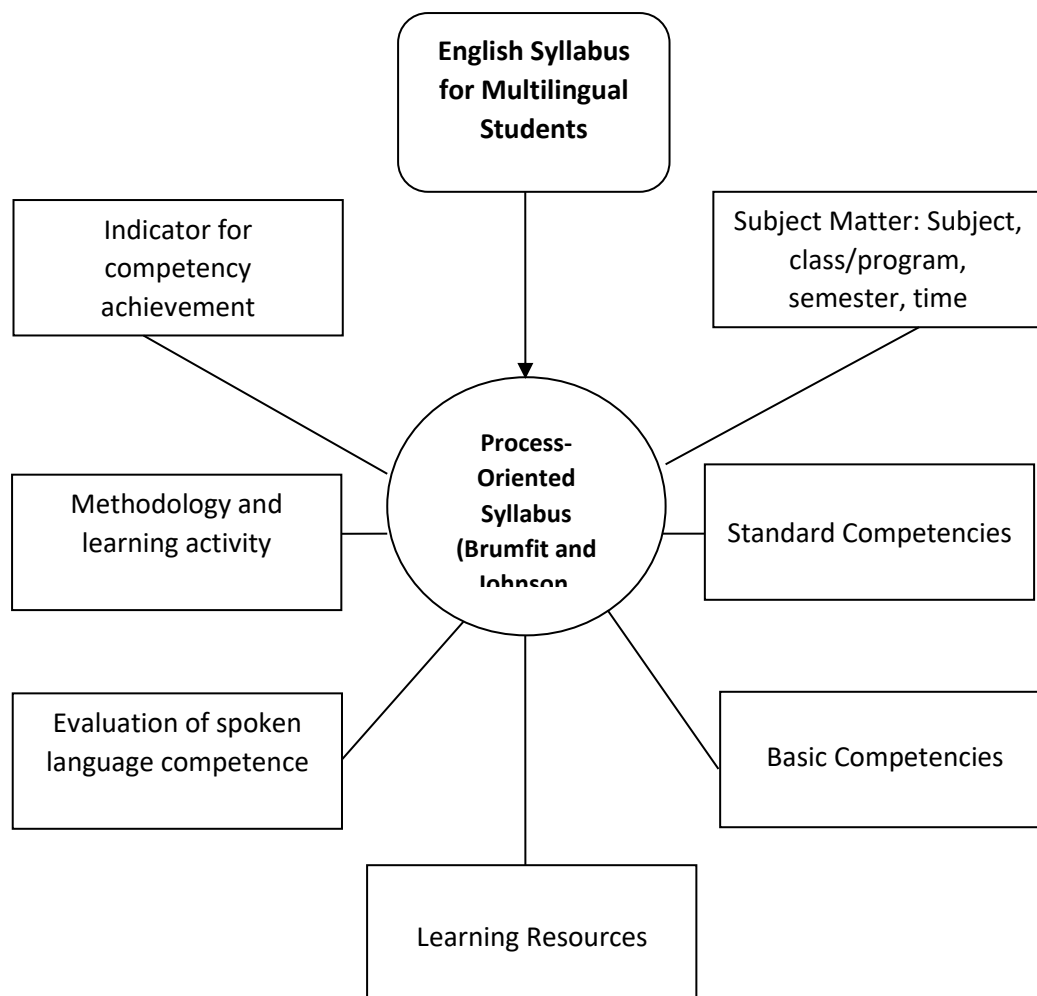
English Syllabus for Multilingual Students

Indicator for competency achievement

Subject Matter: Subject, class/program, semester, time

Process-Oriented Syllabus (Brumfit and Johnson

Methodology and learning activity

Standard Competencies

Evaluation of spoken language competence

Basic Competencies

Learning Resources